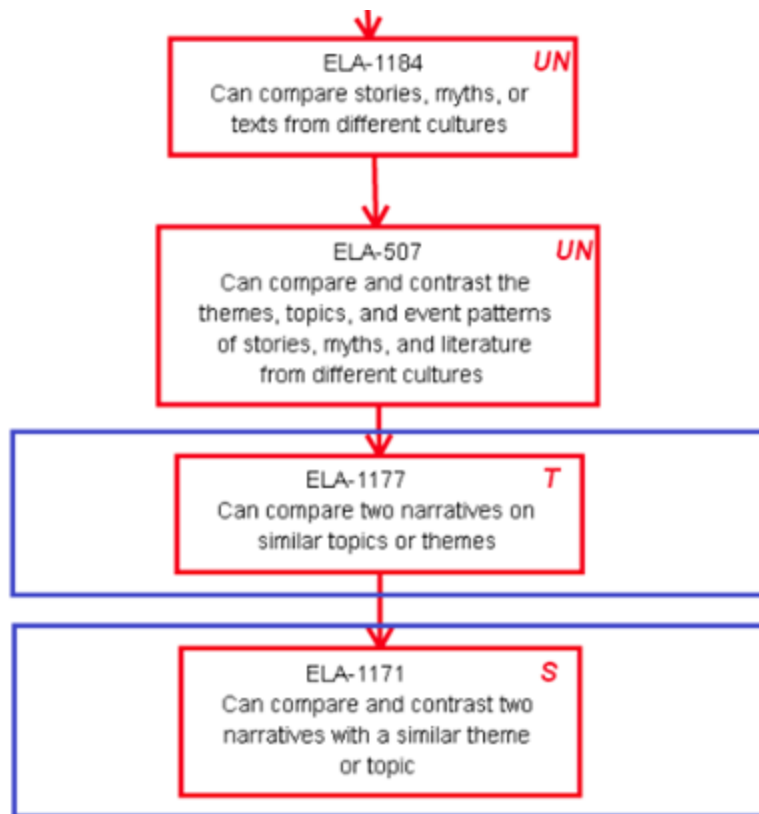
ELA-1184
UN
Can compare stories, myths, or texts from different cultures

ELA-507
UN
Can compare and contrast the themes, topics, and event patterns of stories, myths, and literature from different cultures

ELA-1177
T
Can compare two narratives on similar topics or themes

ELA-1171
S
Can compare and contrast two narratives with a similar theme or topic